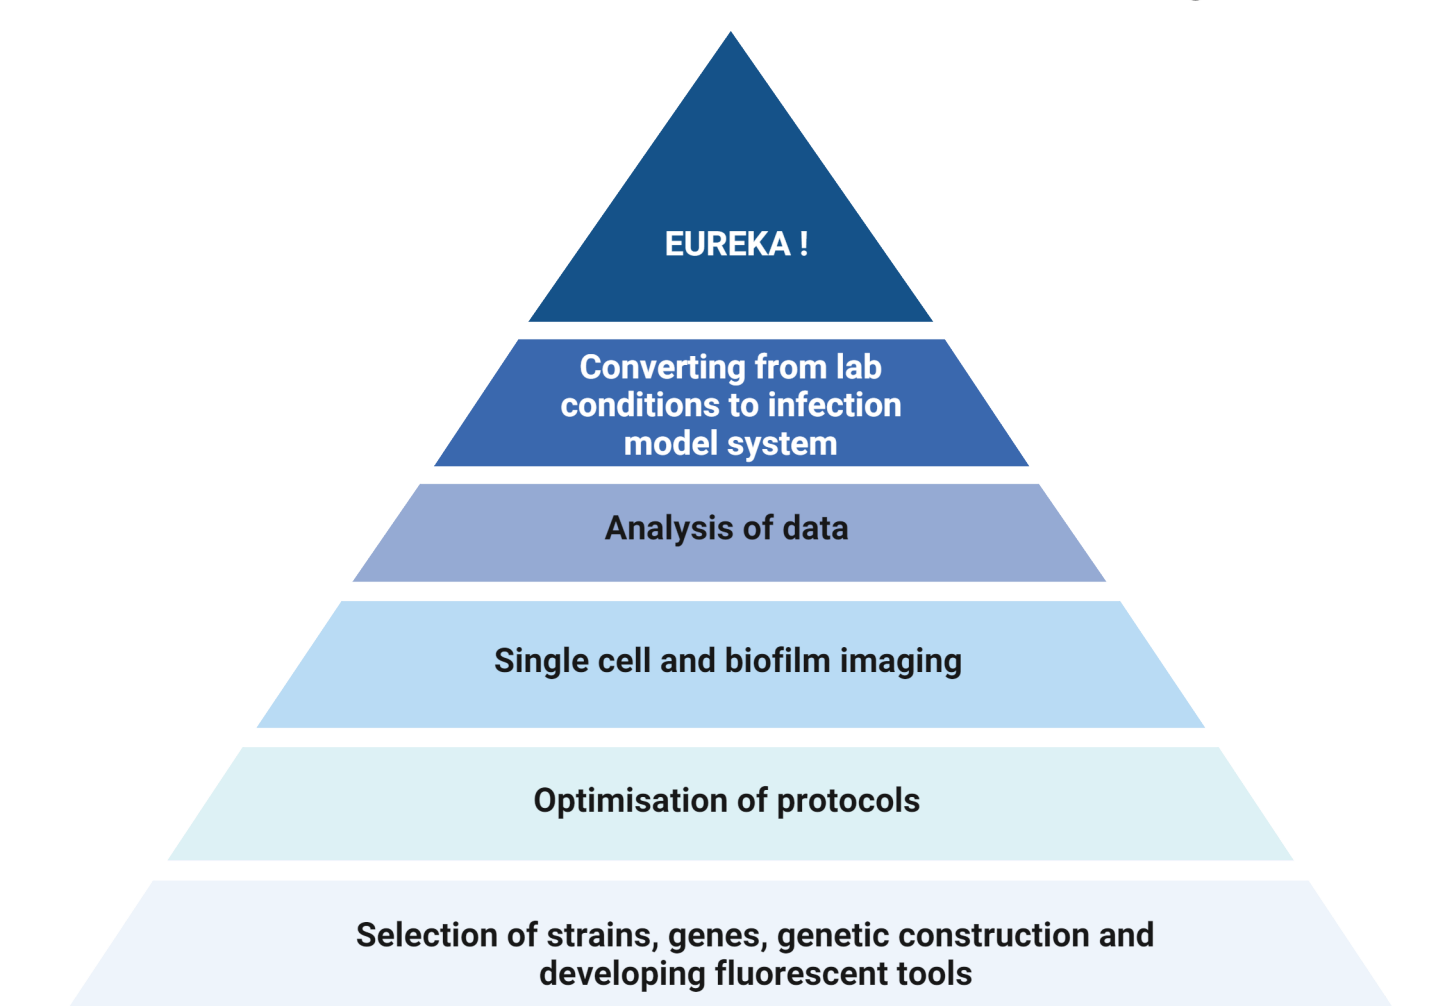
EUREKA !

Converting from lab conditions to infection model system

Analysis of data

Single cell and biofilm imaging

Optimisation of protocols

Selection of strains, genes, genetic construction and developing fluorescent tools